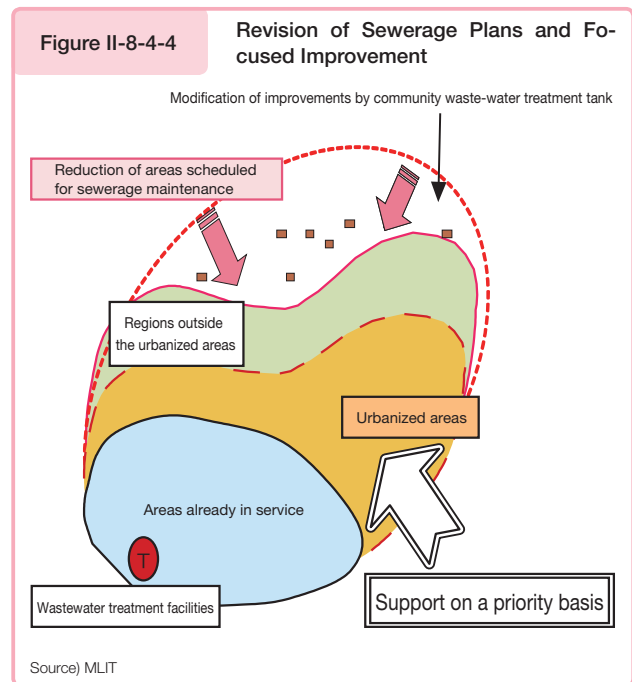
Figure II-8-4-4

Revision of Sewerage Plans and Focused Improvement

Modification of improvements by community waste-water treatment tank

Reduction of areas scheduled for sewerage maintenance

Regions outside the urbanized areas

Urbanized areas

Areas already in service

T

Wastewater treatment facilities

Support on a priority basis

Source) MLIT